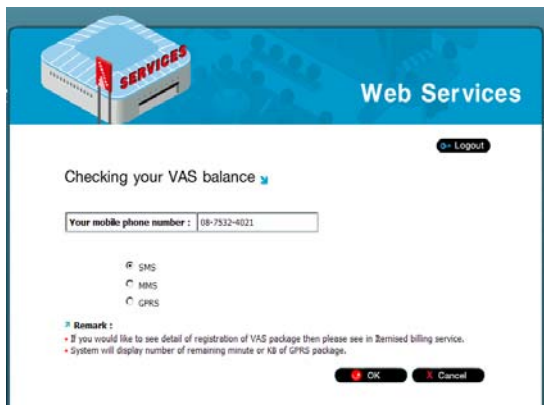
SERVICES

Web Services

Logout

Checking your VAS balance

Your mobile phone number : 08-7532-4021

SMS
MMS
GPRS

Remark :
• If you would like to see detail of registration of VAS package then please see in Itemised billing service.
• System will display number of remaining minute or KB of GPRS package.

OK
Cancel